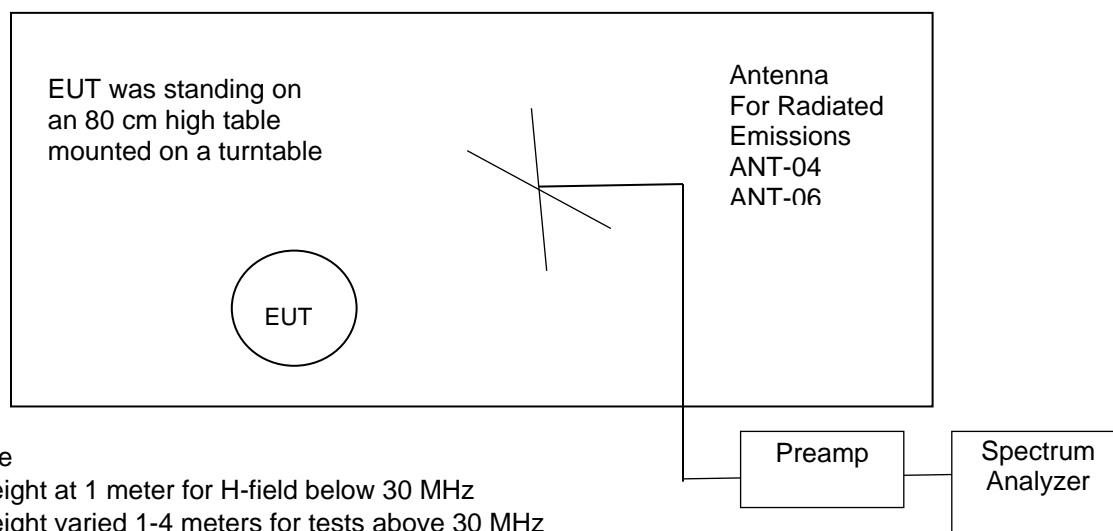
EUT was standing on an 80 cm high table mounted on a turntable

Antenna For Radiated Emissions ANT-04 ANT-06

EUT

Preamp

Spectrum Analyzer

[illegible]e

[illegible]eight at 1 meter for H-field below 30 MHz

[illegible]eight varied 1-4 meters for tests above 30 MHz